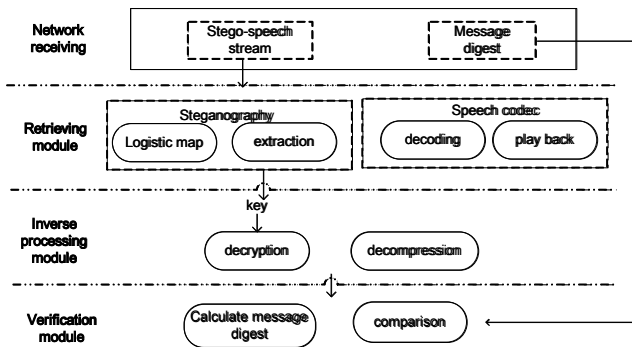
Network receiving

Stego-speech stream

Message digest

Retrieving module

Steganography

Logistic map

extraction

Speech codec

decoding

play back

key

Inverse processing module

decryption

decompression

Verification module

Calculate message digest

comparison